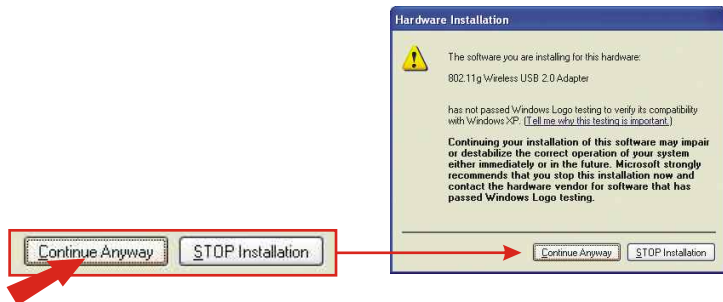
Continue Anyway STOP Installation

Hardware Installation

The software you are installing for this hardware:

802.11g Wireless USB 2.0 Adapter

has not passed Windows Logo testing to verify its compatibility with Windows XP. (Tell me why this testing is important.)

Continuing your installation of this software may impair or destabilize the correct operation of your system either immediately or in the future. Microsoft strongly recommends that you stop this installation now and contact the hardware vendor for software that has passed Windows Logo testing.

Continue Anyway STOP Installation